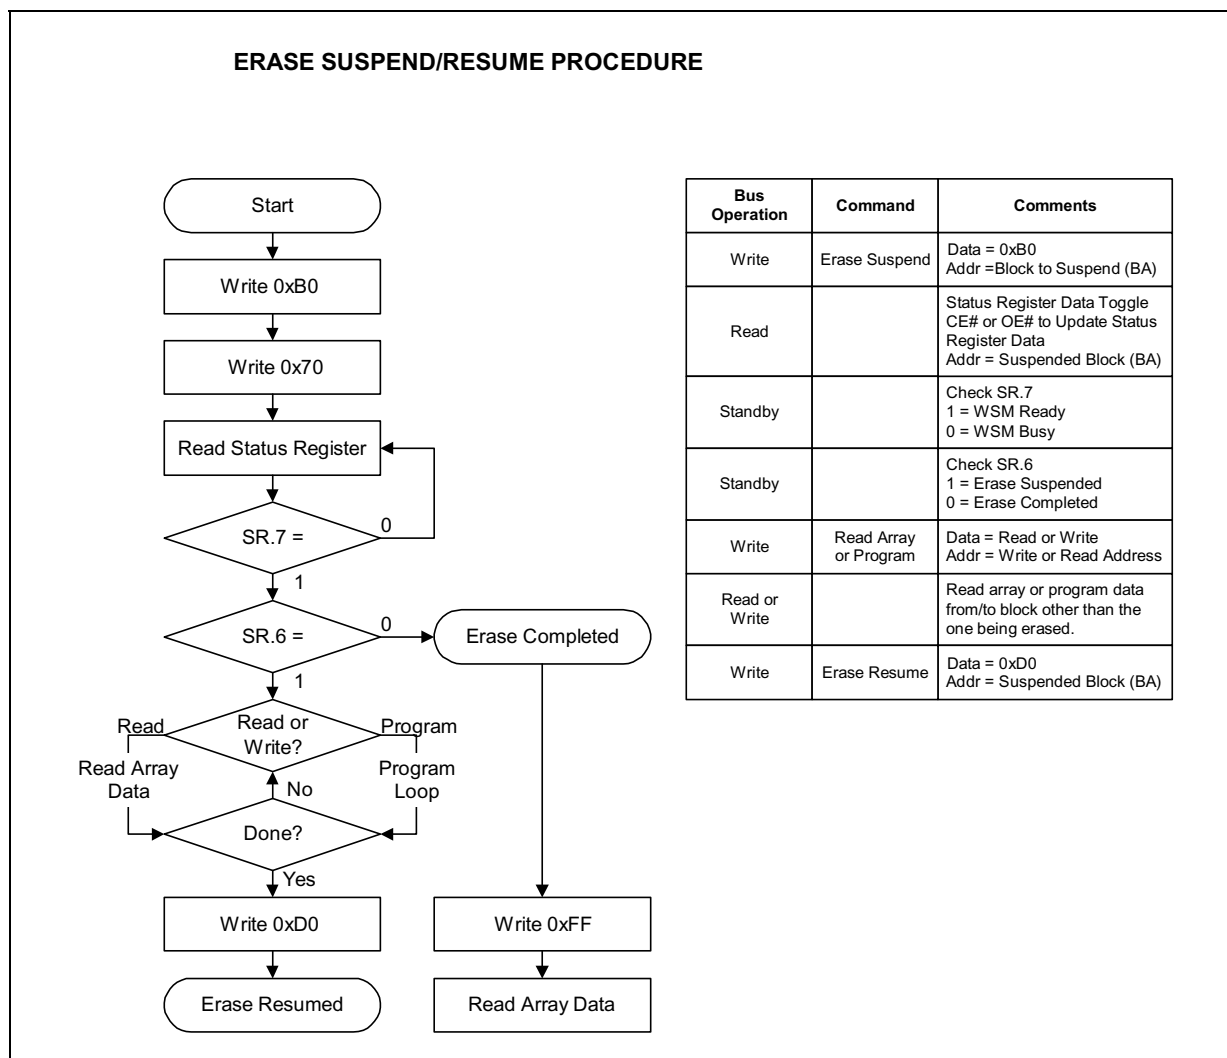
ERASE SUSPEND/RESUME PROCEDURE

Start

Write 0xB0

Write 0x70

Read Status Register

SR.7 =

0

1

SR.6 =

0

Erase Completed

1

Read

Read or Write?

Program

Read Array Data

No

Program Loop

Done?

Yes

Write 0xD0

Erase Resumed

Write 0xFF

Read Array Data

| Bus Operation | Command | Comments |
|---|---|---|
| Write | Erase Suspend | Data = 0xB0 Addr =Block to Suspend (BA) |
| Read | | Status Register Data Toggle CE# or OE# to Update Status Register Data Addr = Suspended Block (BA) |
| Standby | | Check SR.7 1 = WSM Ready 0 = WSM Busy |
| Standby | | Check SR.6 1 = Erase Suspended 0 = Erase Completed |
| Write | Read Array or Program | Data = Read or Write Addr = Write or Read Address |
| Read or Write | | Read array or program data from/to block other than the one being erased. |
| Write | Erase Resume | Data = 0xD0 Addr = Suspended Block (BA) |